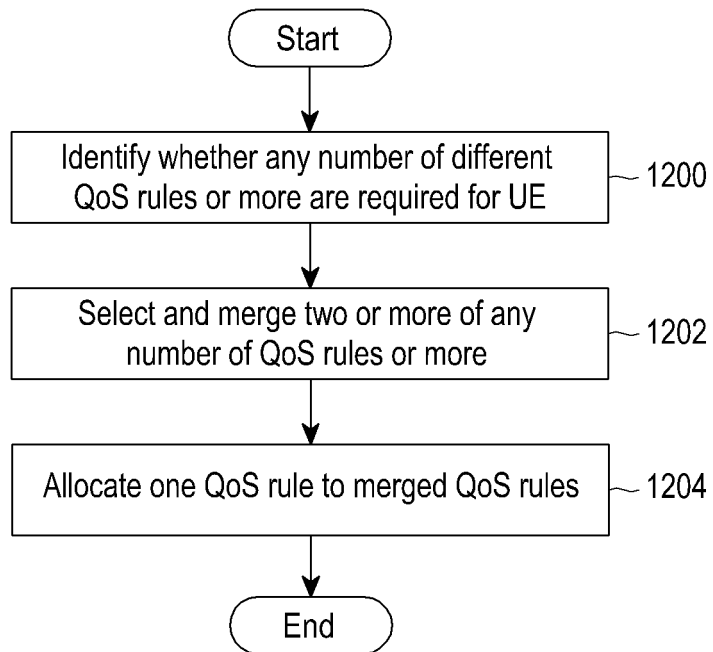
Start

Identify whether any number of different QoS rules or more are required for UE

1200

Select and merge two or more of any number of QoS rules or more

1202

Allocate one QoS rule to merged QoS rules

1204

End